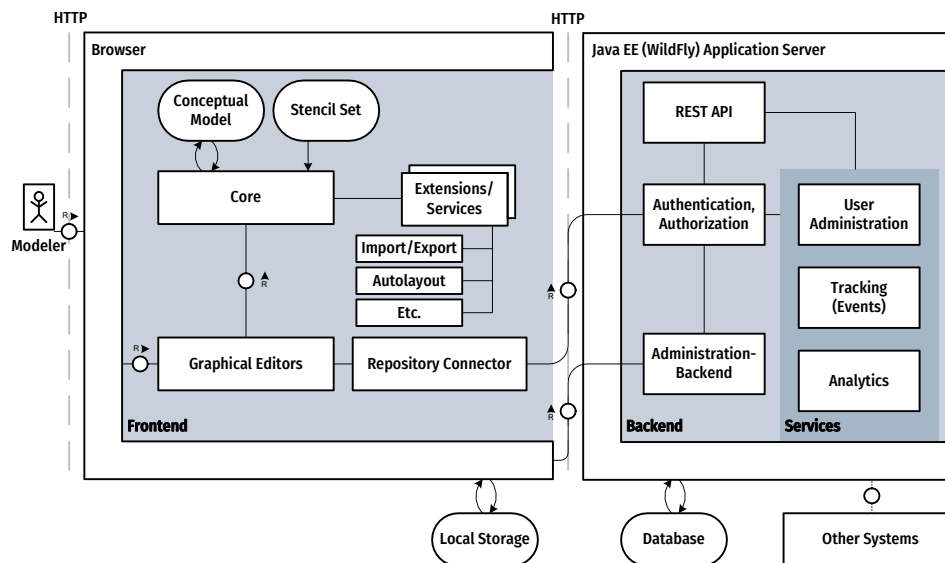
HTTP

HTTP

Browser

Java EE (WildFly) Application Server

Conceptual Model

Stencil Set

REST API

Core

Extensions/ Services

Authentication, Authorization

User Administration

Modeler

R

Import/Export

Autolayout

R

Tracking (Events)

R

Etc.

R

Graphical Editors

Repository Connector

Administration-Backend

Analytics

R

Frontend

Backend

Services

Local Storage

Database

Other Systems